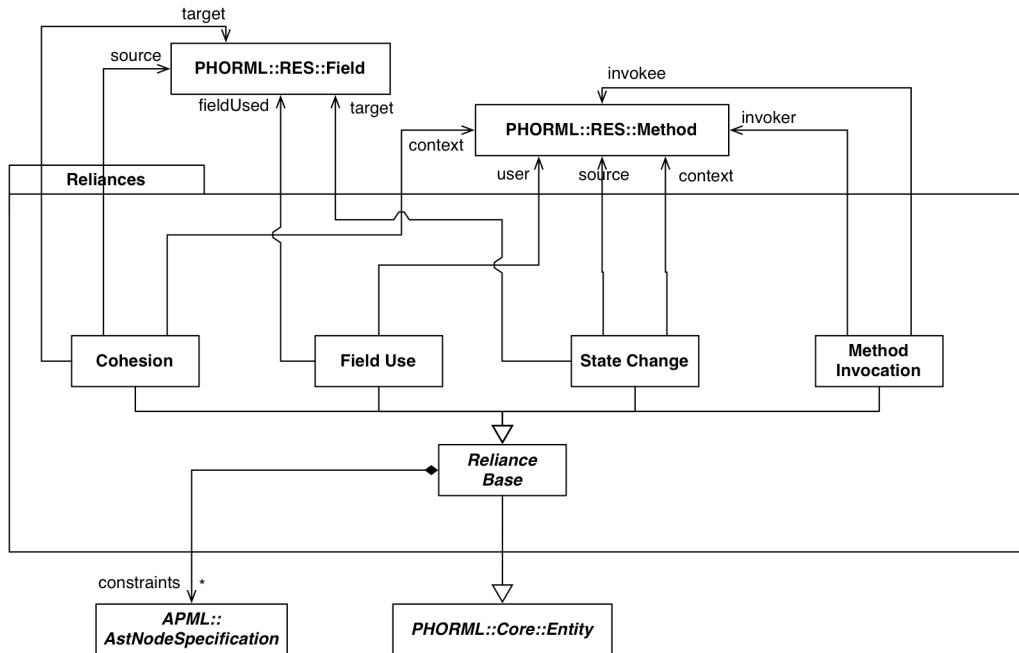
target

source

PHORML::RES::Field

fieldUsed

target

invokee

invoker

PHORML::RES::Method

context

user

source

context

Reliances

Cohesion

Field Use

State Change

Method Invocation

Reliance Base

constraints *

APML:: AstNodeSpecification

PHORML::Core::Entity